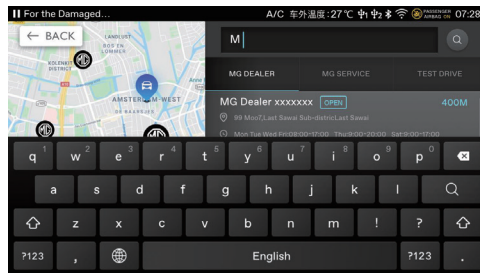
For the Damaged...

A/C 车外温度:27℃ PASSENGER AIRBAG ON 07:28

← BACK

LANDLUST

VOLEWIJK DISTRICT

AMSTERDAM-WEST

M

MG DEALER

MG SERVICE

TEST DRIVE

MG Dealer xxxxxxx OPEN 400M

99 Moo7,Last Sawai Sub-district Last Sawai

Mon Tue Wed Fri:08:00-17:00 Thu:8:00-20:00 Sat:9:00-17:00

q 1 w 2 e 3 r 4 t 5 y 6 u 7 i 8 o 9 p 0

a s d f g h j k l

z x c v b n m ! ?

?123 , English ?123 .